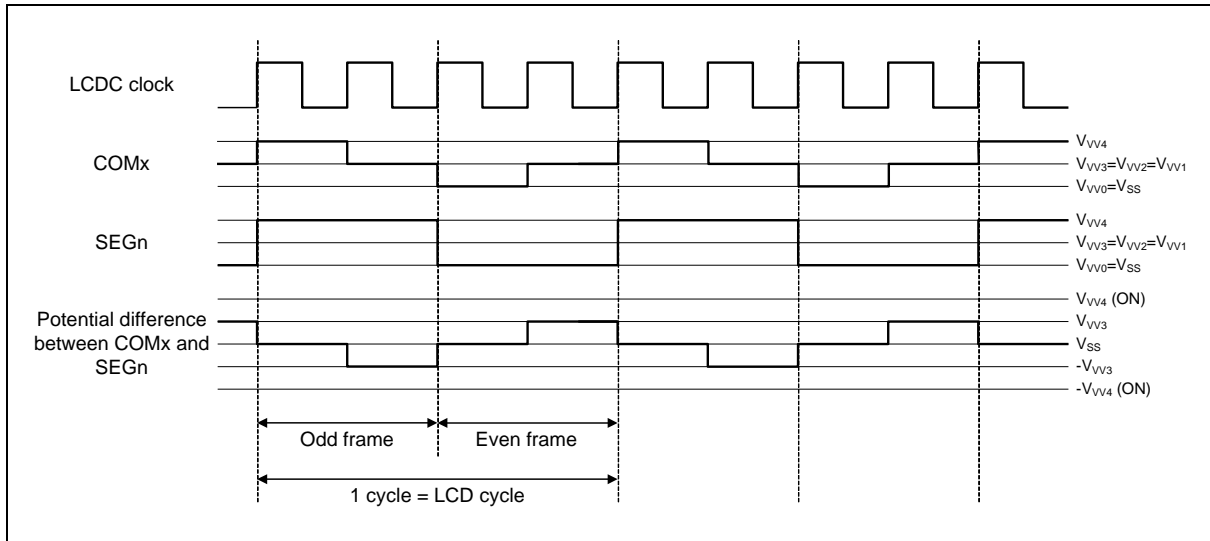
LCDC clock

COMx

$V_{VV4}$
$V_{VV3}$=$V_{VV2}$=$V_{VV1}$
$V_{VV0}$=$V_{SS}$

SEGn

$V_{VV4}$
$V_{VV3}$=$V_{VV2}$=$V_{VV1}$
$V_{VV0}$=$V_{SS}$

Potential difference between COMx and SEGn

$V_{VV4}$ (ON)
$V_{VV3}$
$V_{SS}$
-$V_{VV3}$
-$V_{VV4}$ (ON)

Odd frame
Even frame

1 cycle = LCD cycle